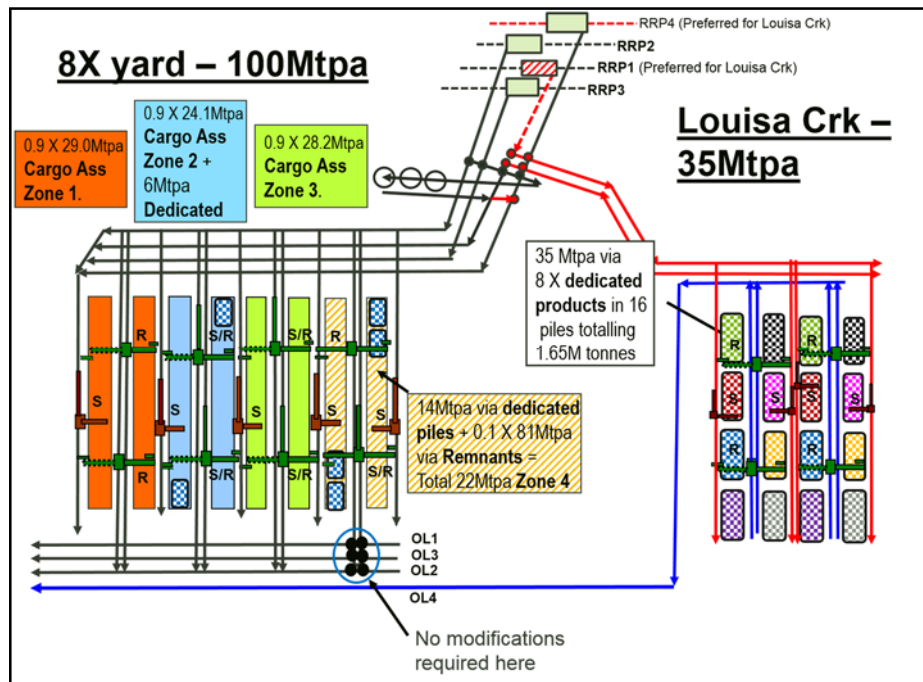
8X yard – 100Mtpa

RRP4 (Preferred for Louisa Crk)
RRP2
RRP1 (Preferred for Louisa Crk)
RRP3

Louisa Crk – 35Mtpa

0.9 X 29.0Mtpa
Cargo Ass Zone 1.

0.9 X 24.1Mtpa
Cargo Ass Zone 2 + 6Mtpa Dedicated

0.9 X 28.2Mtpa
Cargo Ass Zone 3.

35 Mtpa via 8 X dedicated products in 16 piles totalling 1.65M tonnes

R
S
R
S
S/R
S
S/R
S/R
S
S/R
R
S
S/R
S/R

14Mtpa via dedicated piles + 0.1 X 81Mtpa via Remnants = Total 22Mtpa Zone 4

R
S
R
S
S
R
S

OL1
OL3
OL2
OL4

No modifications required here